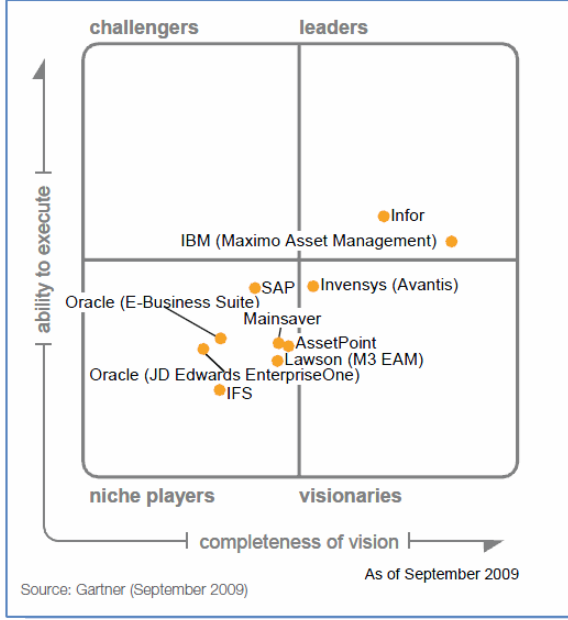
challengers

leaders

ability to execute

Infor

IBM (Maximo Asset Management)

SAP

Invensys (Avantis)

Oracle (E-Business Suite)

Mainsaver

AssetPoint

Lawson (M3 EAM)

Oracle (JD Edwards EnterpriseOne)

IFS

niche players

visionaries

completeness of vision

As of September 2009

Source: Gartner (September 2009)